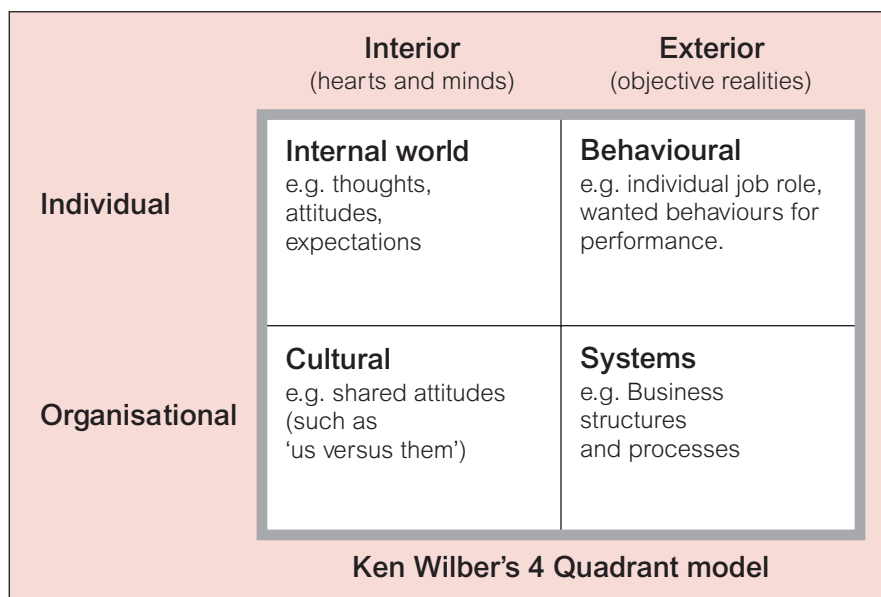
| | Interior (hearts and minds) | Exterior (objective realities) |
|---|---|---|
| Individual | **Internal world** e.g. thoughts, attitudes, expectations | **Behavioural** e.g. individual job role, wanted behaviours for performance. |
| Organisational | **Cultural** e.g. shared attitudes (such as 'us versus them') | **Systems** e.g. Business structures and processes |

Ken Wilber's 4 Quadrant model